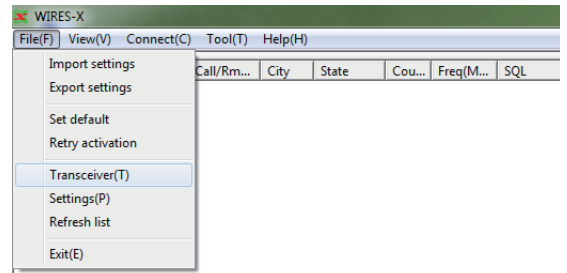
WIRES-X

File(F) View(V) Connect(C) Tool(T) Help(H)

Import settings
Export settings
Set default
Retry activation
Transceiver(T)
Settings(P)
Refresh list
Exit(E)

| Call/Rm... | City | State | Cou... | Freq(M... | SQL |
|---|---|---|---|---|---|